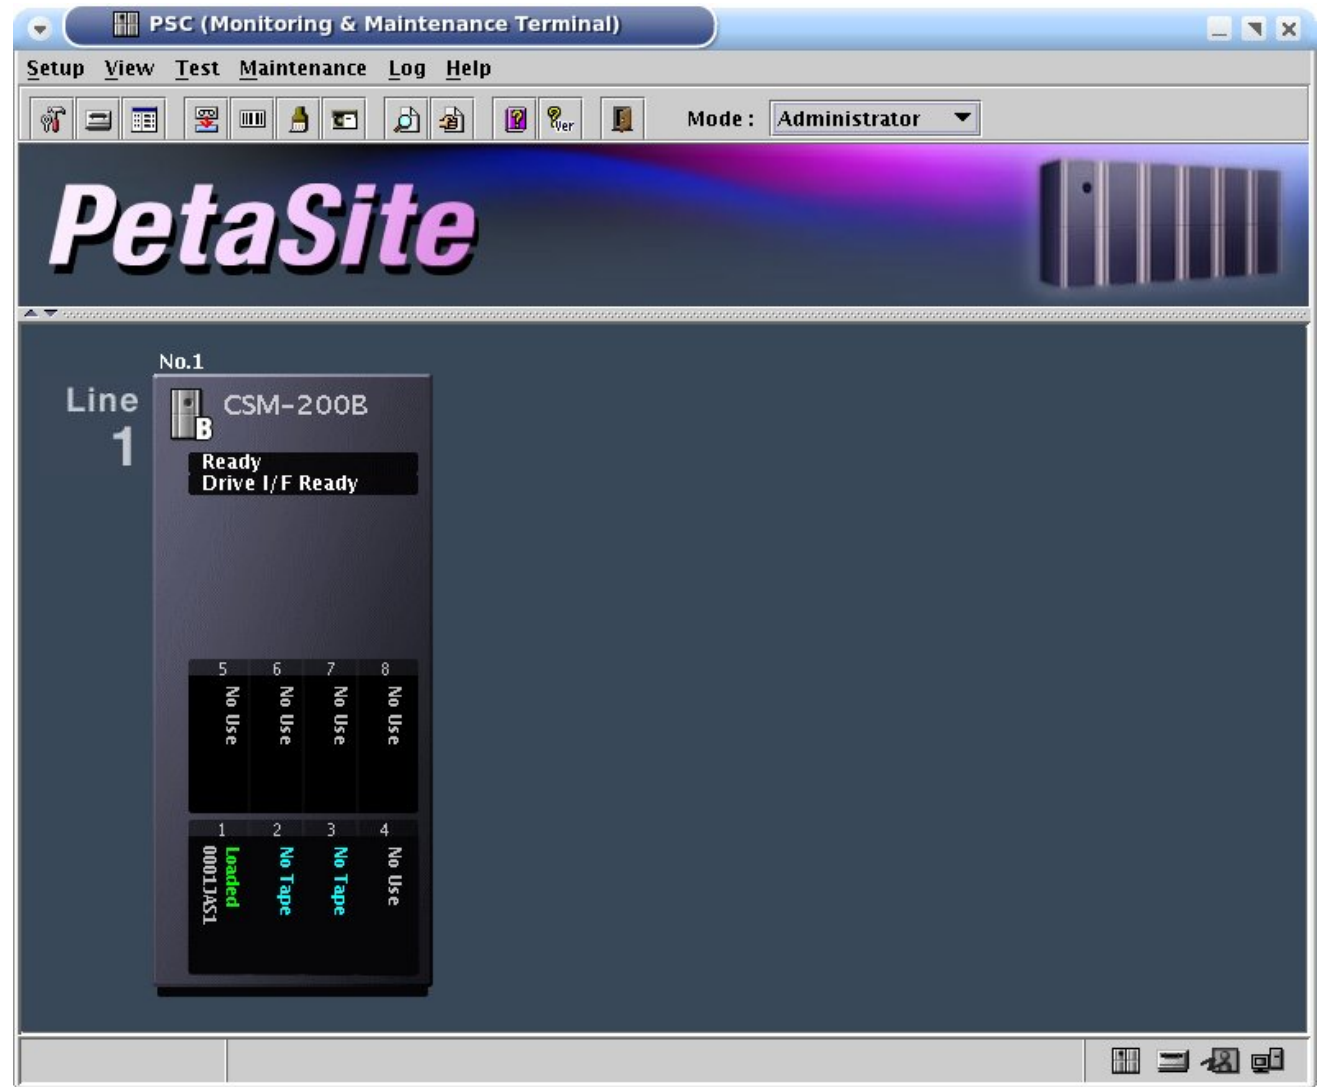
PSC (Monitoring & Maintenance Terminal)

Setup View Test Maintenance Log Help

Ver

Mode : Administrator

PetaSite

No.1

Line 1

CSM-200B

B

Ready
Drive I/F Ready

| 5 | 6 | 7 | 8 |
|---|---|---|---|
| No Use | No Use | No Use | No Use |

| 1 | 2 | 3 | 4 |
|---|---|---|---|
| Loaded 0001JAS1 | No Tape | No Tape | No Use |